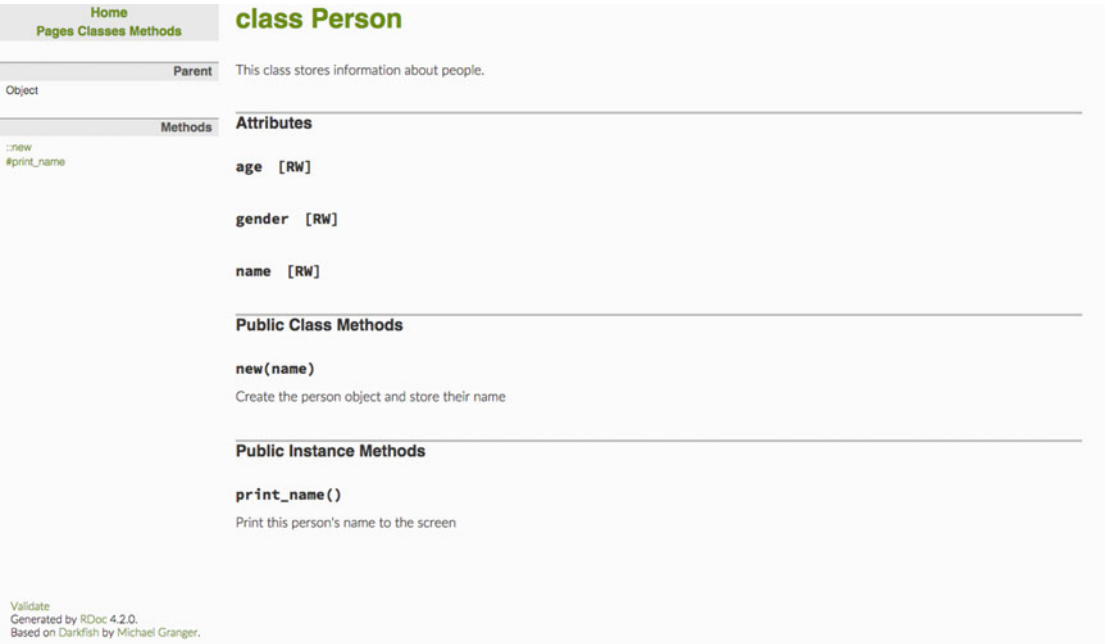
Home
Pages Classes Methods

Parent
Object

Methods
::new
#print_name

class Person

This class stores information about people.

Attributes

age [RW]

gender [RW]

name [RW]

Public Class Methods

new(name)

Create the person object and store their name

Public Instance Methods

print_name()

Print this person's name to the screen

Validate
Generated by RDoc 4.2.0.
Based on Darkfish by Michael Granger.